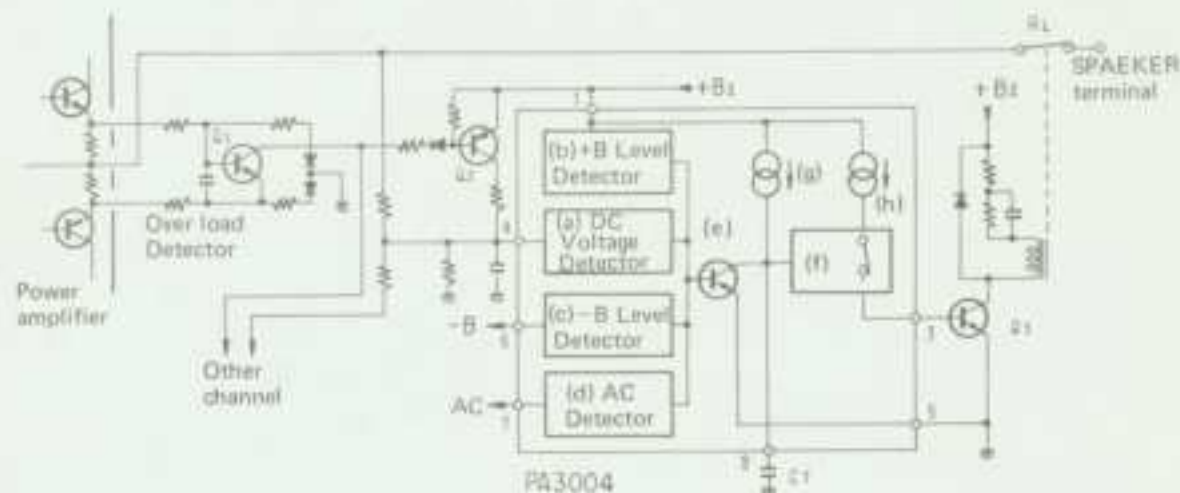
$R_L$
SPAEKER terminal
$+B_1$
$+B_2$
$Q_1$
$Q_2$
$Q_3$
1
(b)+B Level Detector
(g)
(h)
(a) DC Voltage Detector
(e)
(f)
4
Over load Detector
Power amplifier
$-B$
5
(c) $-$B Level Detector
3
Other channel
AC
7
(d) AC Detector
5
8
$C_1$
PA3004